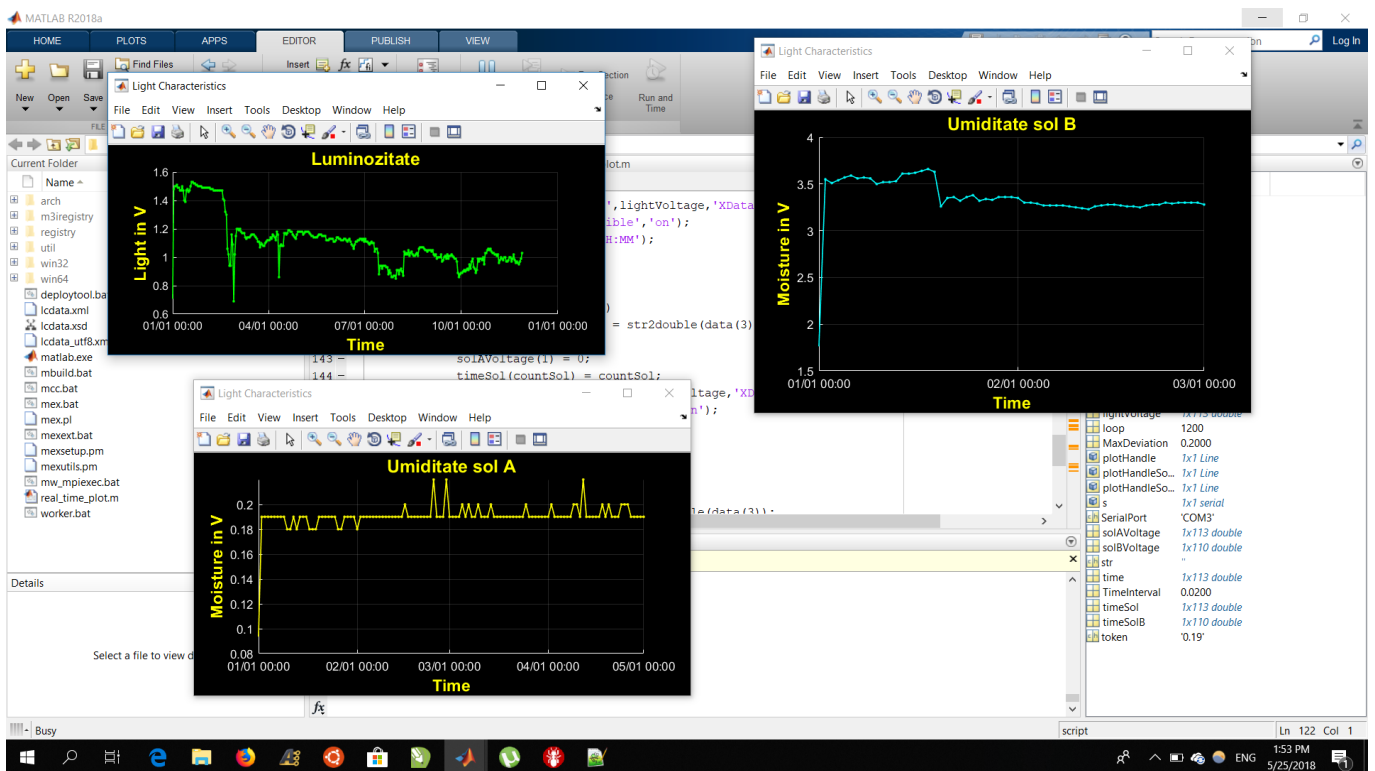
MATLAB R2018a

HOME PLOTS APPS EDITOR PUBLISH VIEW

Find Files
Insert
New Open Save
Run and Time
Log In

Light Characteristics
File Edit View Insert Tools Desktop Window Help
Luminozitate
Light in V
1.6 1.4 1.2 1 0.8 0.6
01/01 00:00 04/01 00:00 07/01 00:00 10/01 00:00 01/01 00:00
Time

Current Folder
Name
arch
m3iregistry
registry
util
win32
win64
deploytool.bat
lcdata.xml
lcdata.xsd
lcdata_utf8.xml
matlab.exe
mbuild.bat
mcc.bat
mex.bat
mex.pl
mexext.bat
mexsetup.pm
mexutils.pm
mw_mpiexec.bat
real_time_plot.m
worker.bat

Details
Select a file to view d

lot.m
',lightVoltage,'XData
ible','on');
H:MM');
)
= str2double(data(3)
143 – solAVoltage(1) = 0;
144 – timeSol(countSol) = countSol;
ltage,'XD
n');
le(data(3));

Light Characteristics
File Edit View Insert Tools Desktop Window Help
Umiditate sol A
Moisture in V
0.2 0.18 0.16 0.14 0.12 0.1 0.08
01/01 00:00 02/01 00:00 03/01 00:00 04/01 00:00 05/01 00:00
Time

Light Characteristics
File Edit View Insert Tools Desktop Window Help
Umiditate sol B
Moisture in V
4 3.5 3 2.5 2 1.5
01/01 00:00 02/01 00:00 03/01 00:00
Time

lightVoltage 1x113 double
loop 1200
MaxDeviation 0.2000
plotHandle 1x1 Line
plotHandleSo... 1x1 Line
plotHandleSo... 1x1 Line
s 1x1 serial
SerialPort 'COM3'
solAVoltage 1x113 double
solBVoltage 1x110 double
str ''
time 1x113 double
TimeInterval 0.0200
timeSol 1x113 double
timeSolB 1x110 double
token '0.19'

Busy
script
Ln 122 Col 1
ENG 1:53 PM 5/25/2018